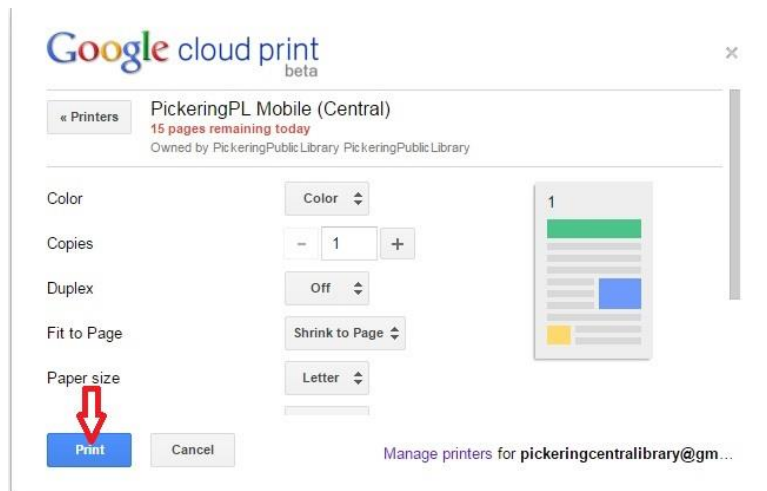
Google cloud print beta

×

« Printers

PickeringPL Mobile (Central)
15 pages remaining today
Owned by PickeringPublicLibrary PickeringPublicLibrary

Color | Color

Copies | − 1 +

Duplex | Off

Fit to Page | Shrink to Page

Paper size | Letter

1

Print

Cancel

Manage printers for pickeringcentrallibrary@gm...